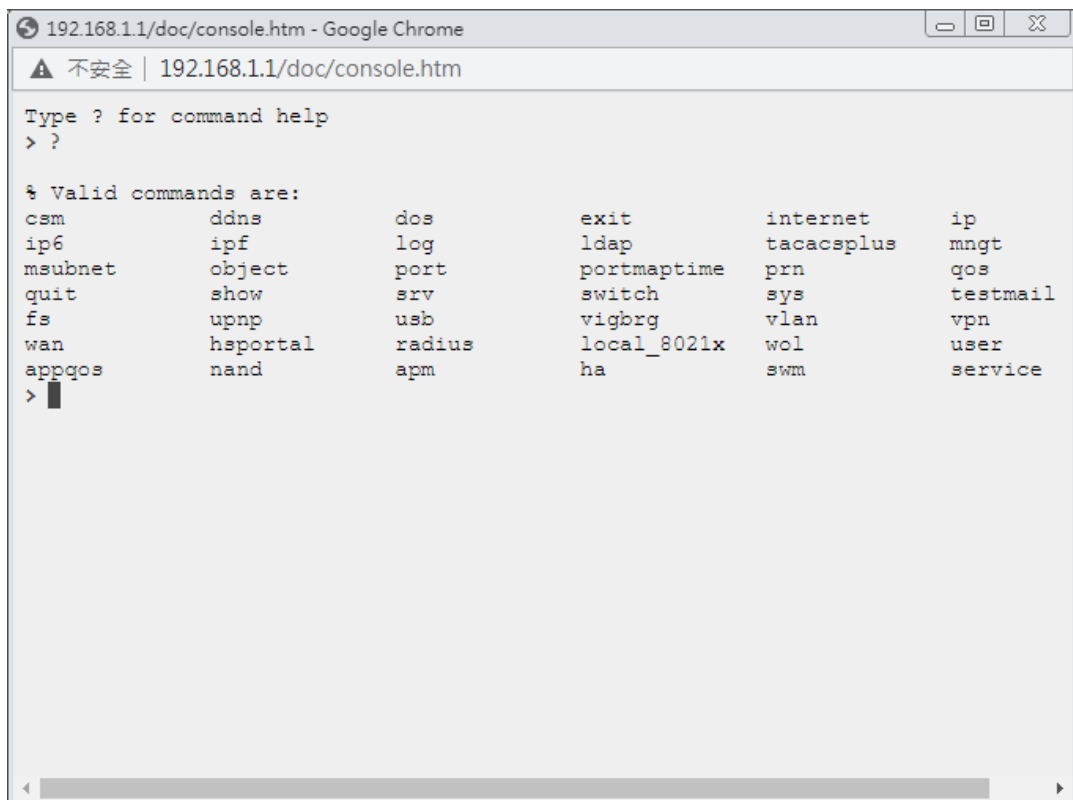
192.168.1.1/doc/console.htm - Google Chrome

不安全 | 192.168.1.1/doc/console.htm

Type ? for command help
> ?

% Valid commands are:

| | | | | | |
|---|---|---|---|---|---|
| csm | ddns | dos | exit | internet | ip |
| ip6 | ipf | log | ldap | tacacsplus | mngt |
| msubnet | object | port | portmaptime | prn | qos |
| quit | show | srv | switch | sys | testmail |
| fs | upnp | usb | vigbrg | vlan | vpn |
| wan | hsportal | radius | local_8021x | wol | user |
| appqos | nand | apm | ha | swm | service |

>